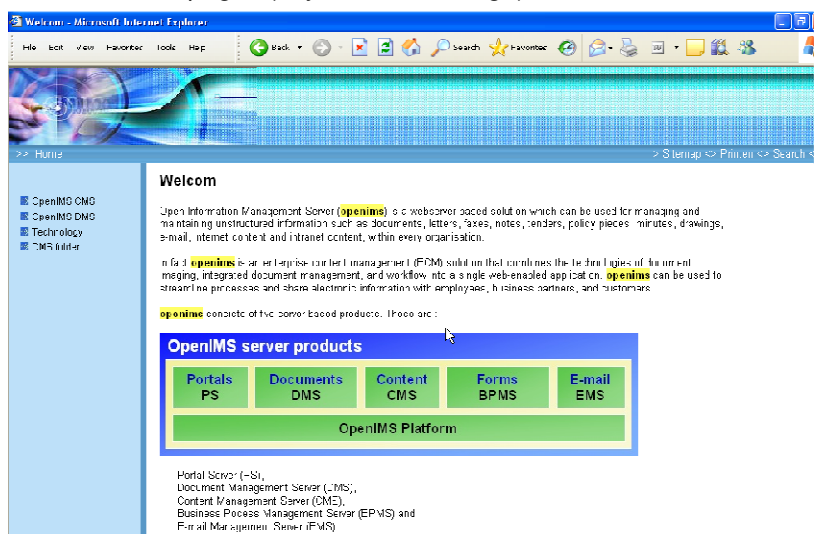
Welcom - Microsoft Internet Explorer

File Edit View Favorites Tools Help

Back Search Favorites

>> Home

> Sitemap <> Print <> Search <

OpenIMS CMS
OpenIMS DMS
Technology
CMS folder

Welcom

Open Information Management Server (openims) is a webserver based solution which can be used for managing and maintaining unstructured information such as documents, letters, faxes, notes, tenders, policy pieces, minutes, drawings, e-mail, internet content and intranet content, within every organisation.

In fact openims is an enterprise content management (ECM) solution that combines the technologies of document imaging, integrated document management, and workflow into a single web-enabled application. openims can be used to streamline processes and share electronic information with employees, business partners, and customers.

openims consists of five server based products. These are:

OpenIMS server products

| Portals PS | Documents DMS | Content CMS | Forms BPMS | E-mail EMS |
|---|---|---|---|---|
| OpenIMS Platform | | | | |

Portal Server (PS),
Document Management Server (DMS),
Content Management Server (CMS),
Business Process Management Server (BPMS) and
E-mail Management Server (EMS)